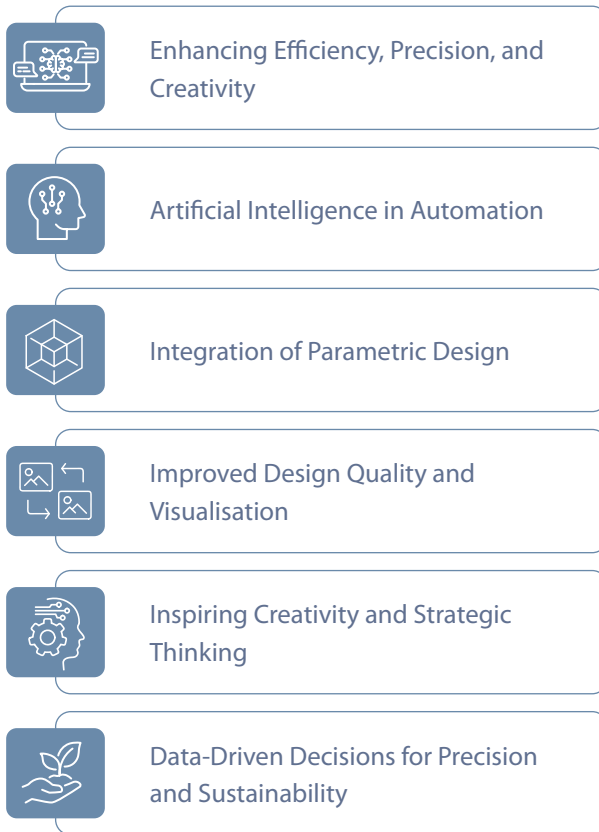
Enhancing Efficiency, Precision, and Creativity

Artificial Intelligence in Automation

Integration of Parametric Design

Improved Design Quality and Visualisation

Inspiring Creativity and Strategic Thinking

Data-Driven Decisions for Precision and Sustainability